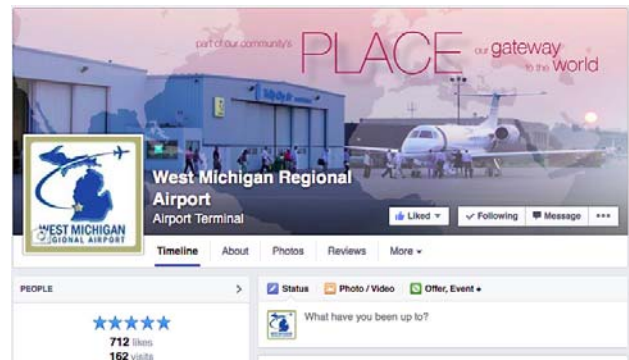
part of our community's PLACE our gateway to the world

WEST MICHIGAN REGIONAL AIRPORT

West Michigan Regional Airport
Airport Terminal

Liked ▾
✓ Following
Message
•••

Timeline
About
Photos
Reviews
More ▾

PEOPLE
>
★★★★★
712 likes
162 visits

Status
Photo / Video
Offer, Event +

What have you been up to?